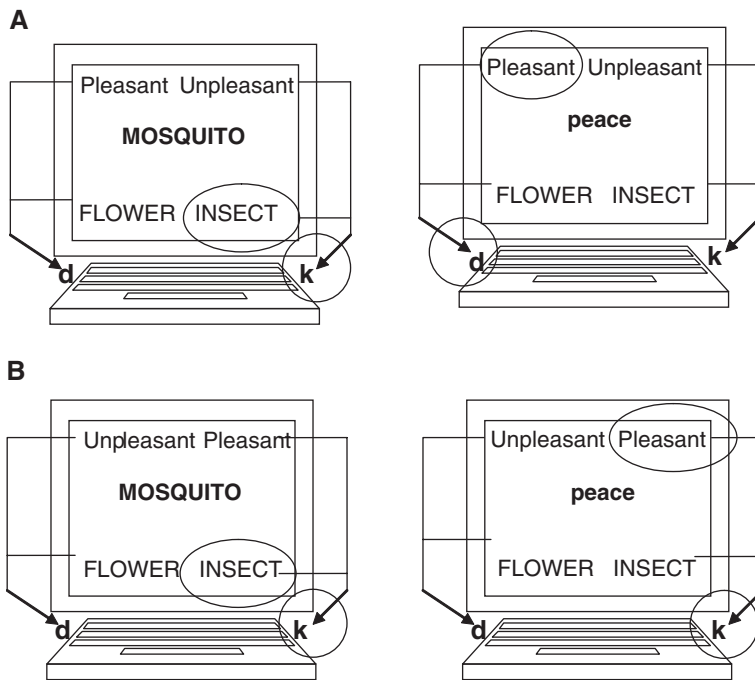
A

Pleasant Unpleasant

MOSQUITO

FLOWER INSECT

d k

Pleasant Unpleasant

peace

FLOWER INSECT

d k

B

Unpleasant Pleasant

MOSQUITO

FLOWER INSECT

d k

Unpleasant Pleasant

peace

FLOWER INSECT

d k